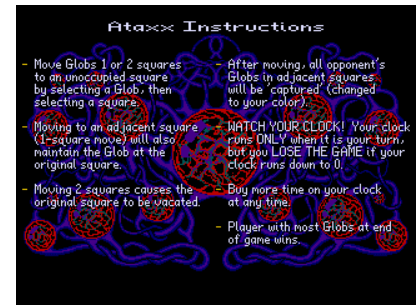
Ataxx Instructions

- Move Globs 1 or 2 squares to an unoccupied square by selecting a Glob, then selecting a square.

- Moving to an adjacent square (1-square move) will also maintain the Glob at the original square.

- Moving 2 squares causes the original square to be vacated.

- After moving, all opponent's Globs in adjacent squares will be 'captured' (changed to your color).

- WATCH YOUR CLOCK! Your clock runs ONLY when it is your turn, but you LOSE THE GAME if your clock runs down to 0.

- Buy more time on your clock at any time.

- Player with most Globs at end of game wins.